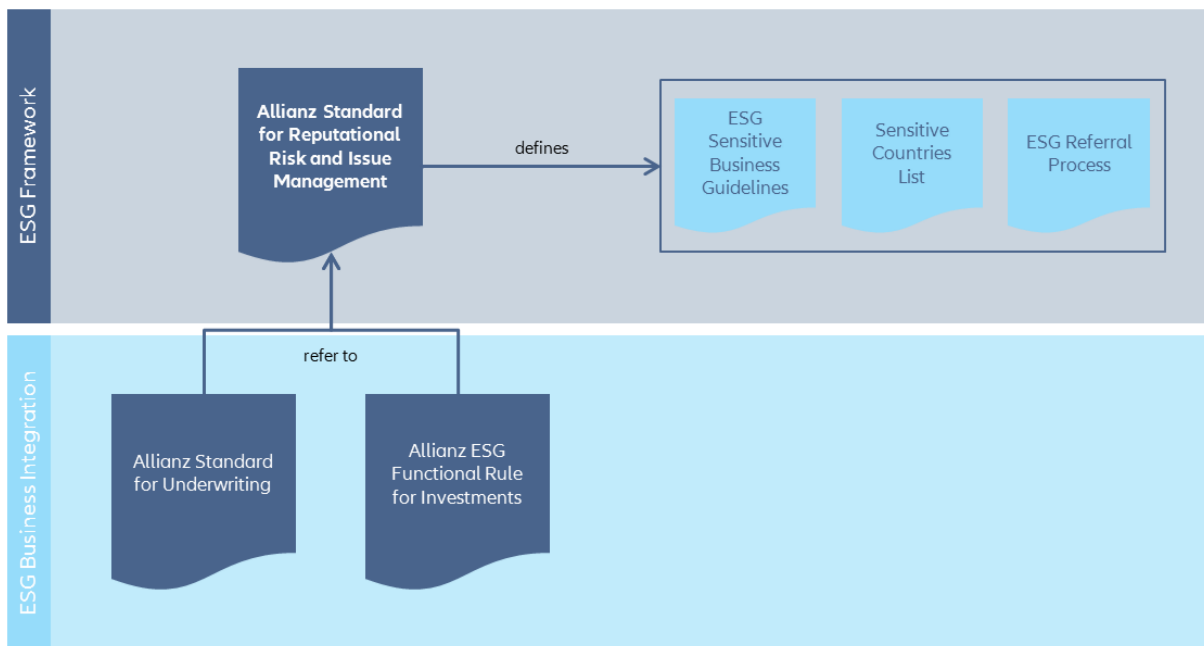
ESG Framework

Allianz Standard for Reputational Risk and Issue Management

defines

ESG Sensitive Business Guidelines

Sensitive Countries List

ESG Referral Process

ESG Business Integration

refer to

Allianz Standard for Underwriting

Allianz ESG Functional Rule for Investments